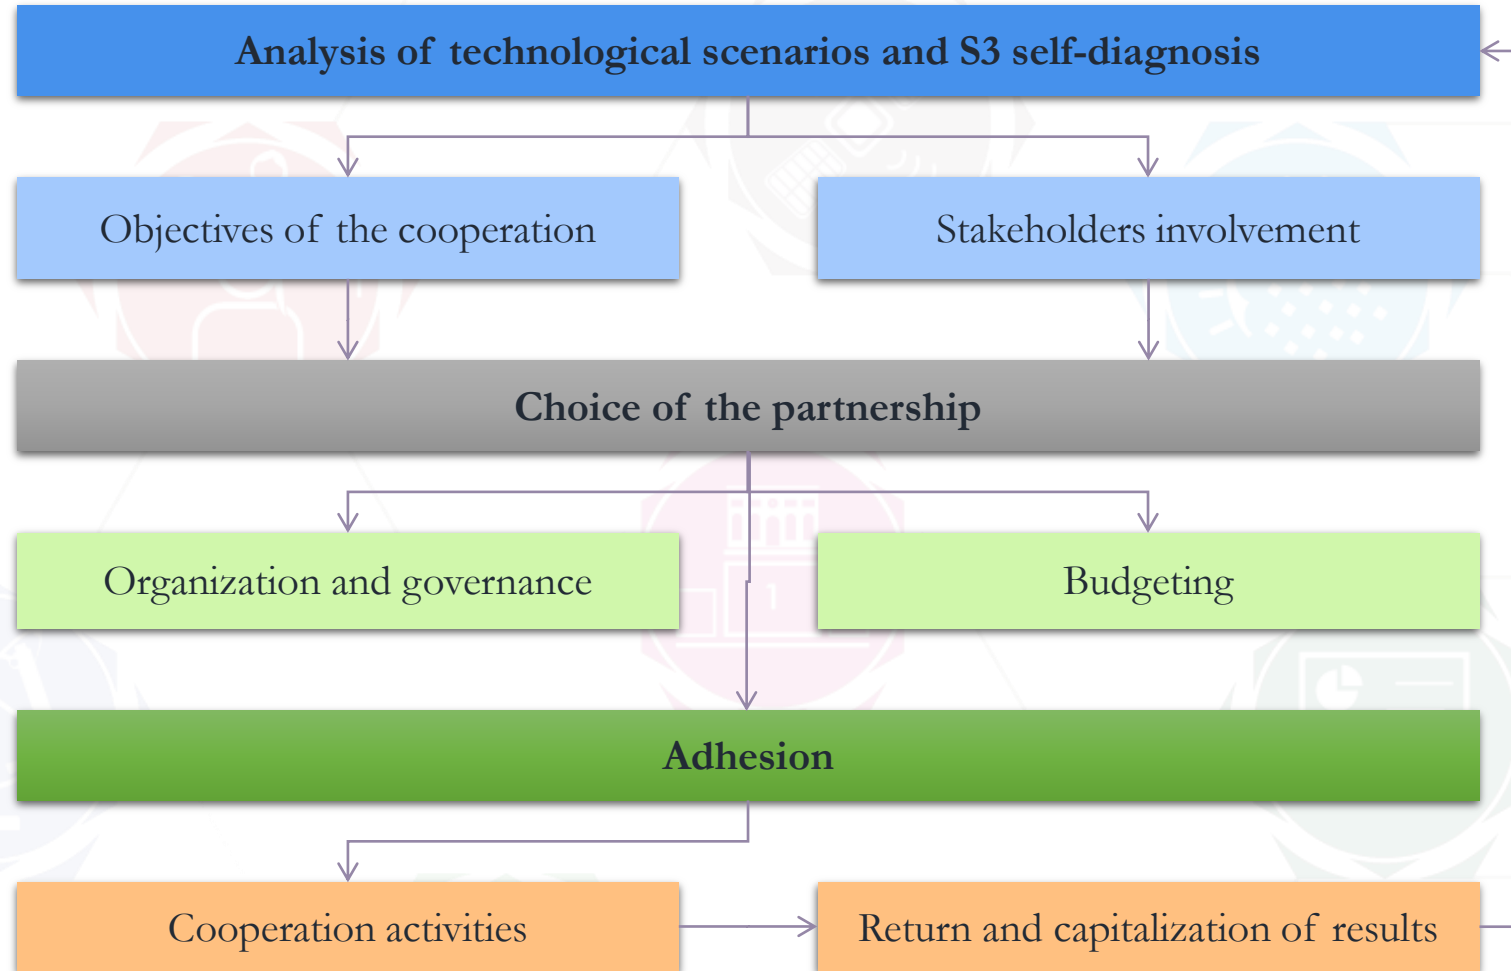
Analysis of technological scenarios and S3 self-diagnosis

Objectives of the cooperation

Stakeholders involvement

Choice of the partnership

Organization and governance

Budgeting

Adhesion

Cooperation activities

Return and capitalization of results